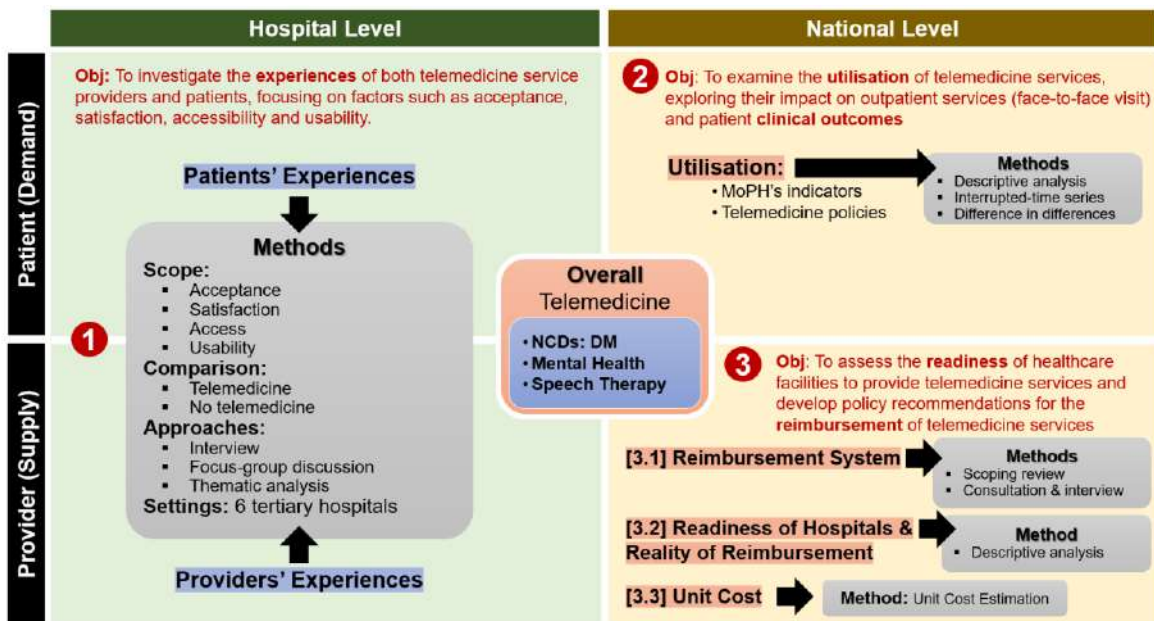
Hospital Level

National Level

Patient (Demand)

Provider (Supply)

Obj: To investigate the experiences of both telemedicine service providers and patients, focusing on factors such as acceptance, satisfaction, accessibility and usability.

Patients' Experiences

1

Methods
Scope:
- Acceptance
- Satisfaction
- Access
- Usability
Comparison:
- Telemedicine
- No telemedicine
Approaches:
- Interview
- Focus-group discussion
- Thematic analysis
Settings: 6 tertiary hospitals

Providers' Experiences

Overall
Telemedicine
• NCDs: DM
• Mental Health
• Speech Therapy

2 Obj: To examine the utilisation of telemedicine services, exploring their impact on outpatient services (face-to-face visit) and patient clinical outcomes

Utilisation:
• MoPH's indicators
• Telemedicine policies

Methods
- Descriptive analysis
- Interrupted-time series
- Difference in differences

3 Obj: To assess the readiness of healthcare facilities to provide telemedicine services and develop policy recommendations for the reimbursement of telemedicine services

[3.1] Reimbursement System

Methods
- Scoping review
- Consultation & interview

[3.2] Readiness of Hospitals & Reality of Reimbursement

Method
- Descriptive analysis

[3.3] Unit Cost

Method: Unit Cost Estimation